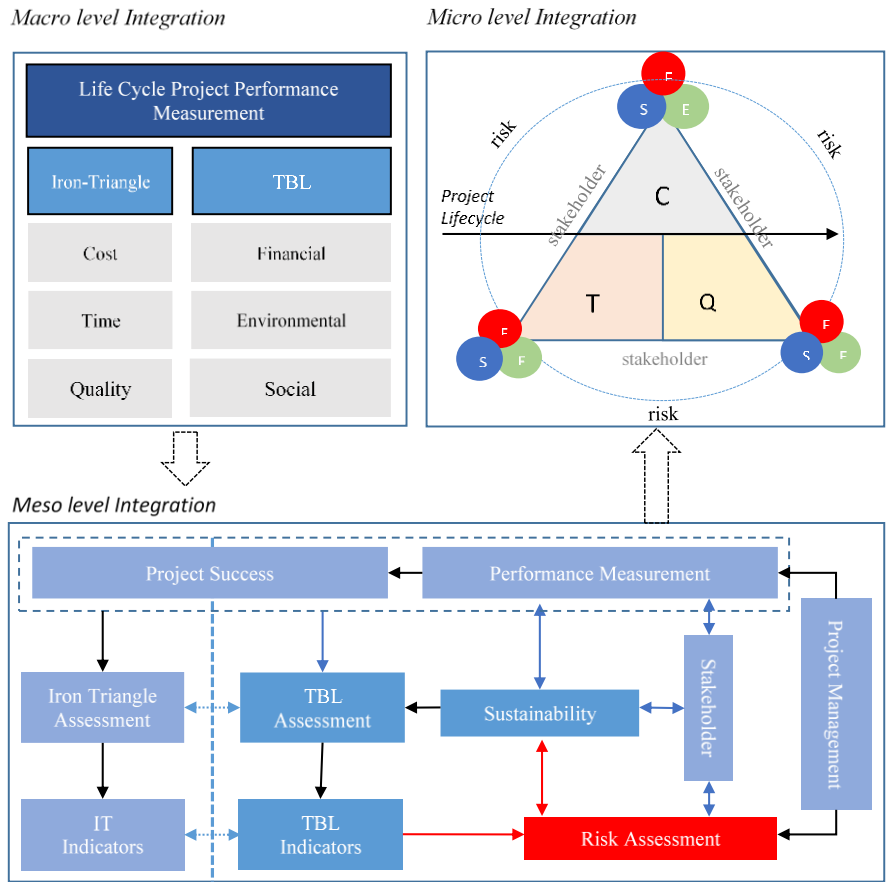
Macro level Integration

Life Cycle Project Performance Measurement

Iron-Triangle

TBL

Cost

Financial

Time

Environmental

Quality

Social

Micro level Integration

F

S

E

risk

risk

C

stakeholder

stakeholder

Project Lifecycle

T

Q

F

S

E

F

S

E

stakeholder

risk

Meso level Integration

Project Success

Performance Measurement

Project Management

Stakeholder

Iron Triangle Assessment

TBL Assessment

Sustainability

IT Indicators

TBL Indicators

Risk Assessment